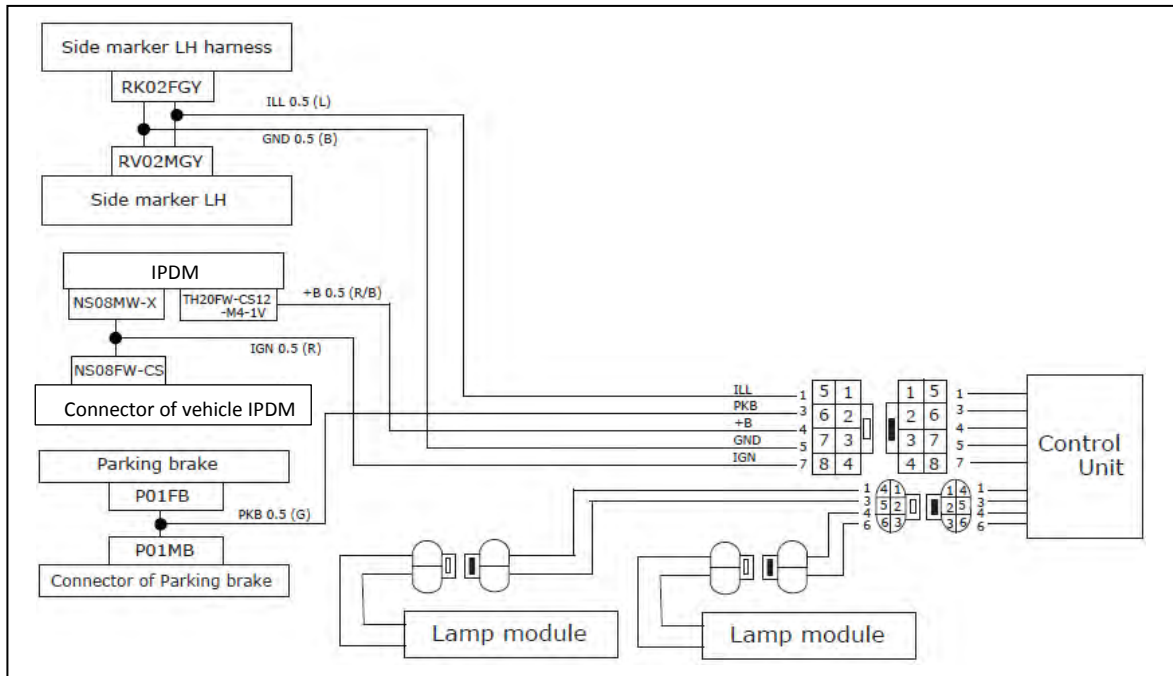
Side marker LH harness

RK02FGY

ILL 0.5 (L)

GND 0.5 (B)

RV02MGY

Side marker LH

IPDM

NS08MW-X

TH20FW-CS12 -M4-1V

+B 0.5 (R/B)

IGN 0.5 (R)

NS08FW-CS

Connector of vehicle IPDM

Parking brake

P01FB

PKB 0.5 (G)

P01MB

Connector of Parking brake

ILL 1
PKB 3
+B 4
GND 5
IGN 7

| 5 | 1 |
|---|---|
| 6 | 2 |
| 7 | 3 |
| 8 | 4 |

| 1 | 5 |
|---|---|
| 2 | 6 |
| 3 | 7 |
| 4 | 8 |

1
3
4
5
7

Control Unit

1
3
4
6

4 1
5 2
6 3

1 4
2 5
3 6

1
3
4
6

Lamp module

Lamp module